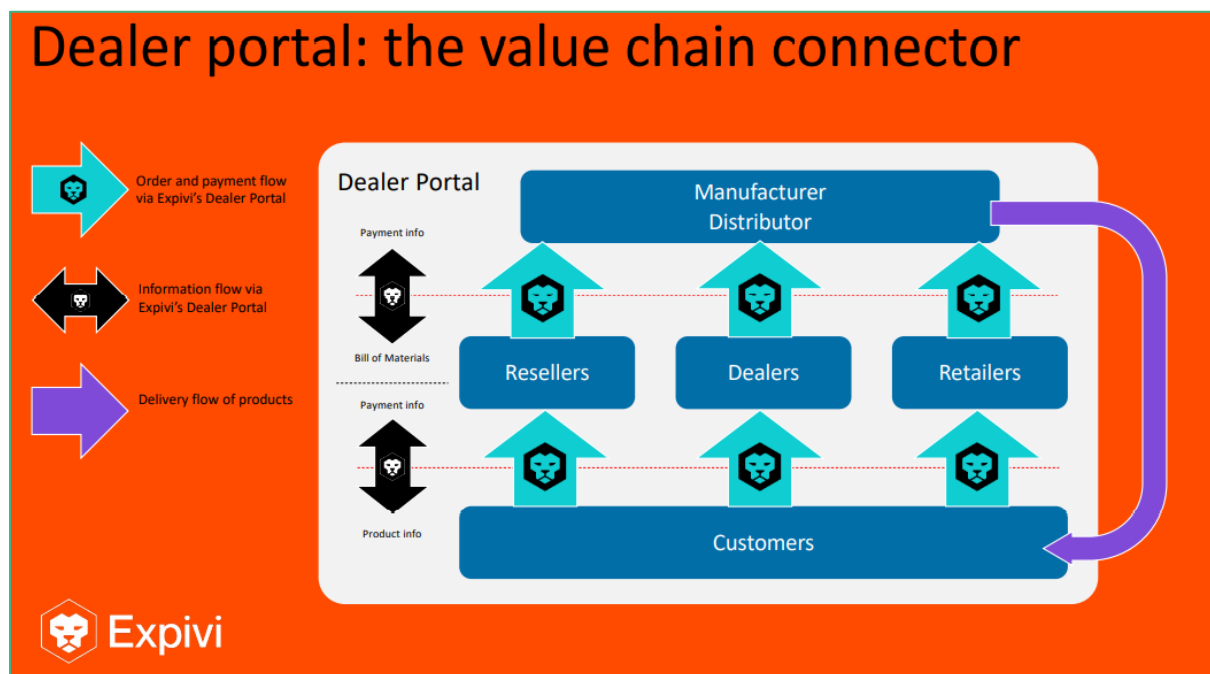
Dealer portal: the value chain connector

Order and payment flow via Expivi's Dealer Portal

Information flow via Expivi's Dealer Portal

Delivery flow of products

Dealer Portal

Manufacturer Distributor

Payment info

Bill of Materials

Payment info

Product info

Resellers

Dealers

Retailers

Customers

Expivi